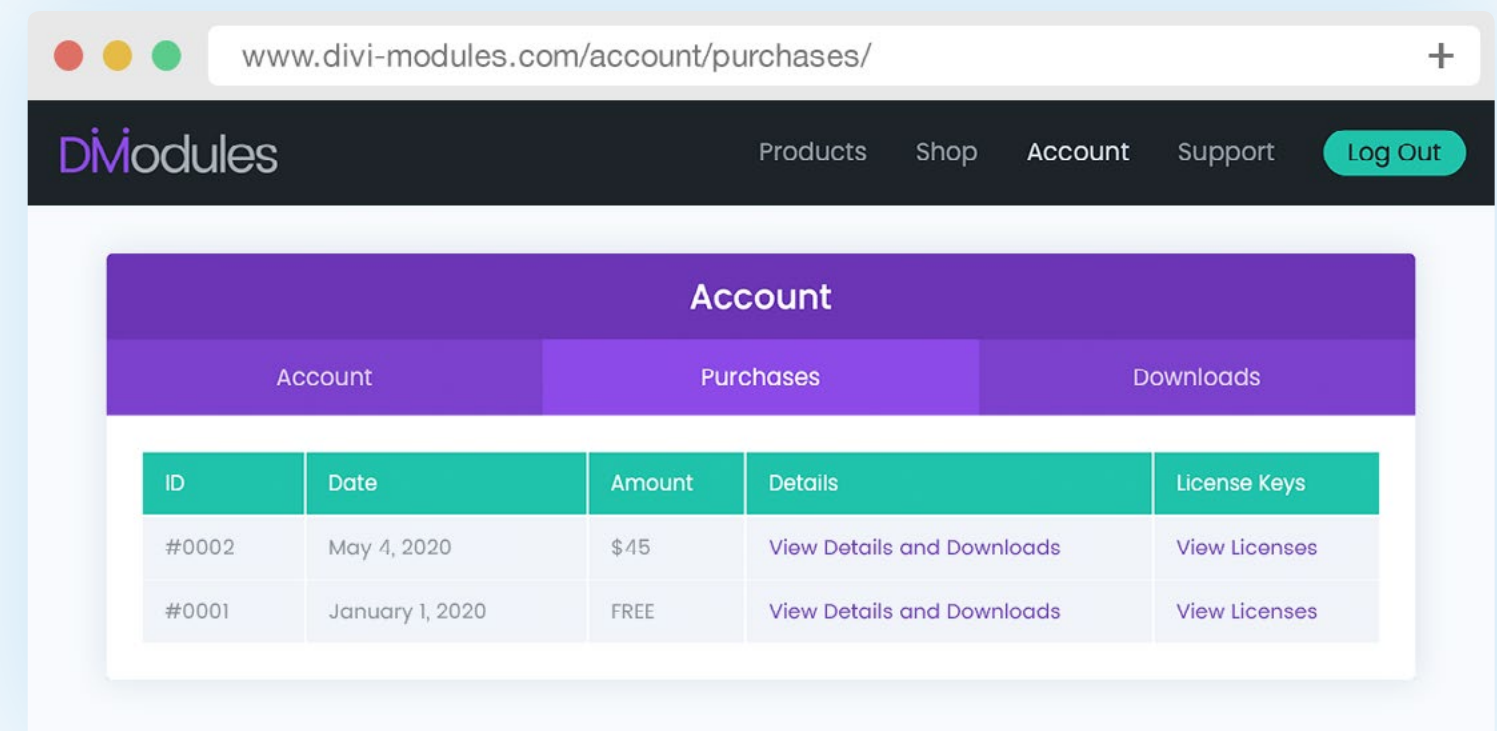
www.divi-modules.com/account/purchases/

+

DModules

Products Shop Account Support Log Out

Account

Account Purchases Downloads

| ID | Date | Amount | Details | License Keys |
|---|---|---|---|---|
| #0002 | May 4, 2020 | $45 | View Details and Downloads | View Licenses |
| #0001 | January 1, 2020 | FREE | View Details and Downloads | View Licenses |